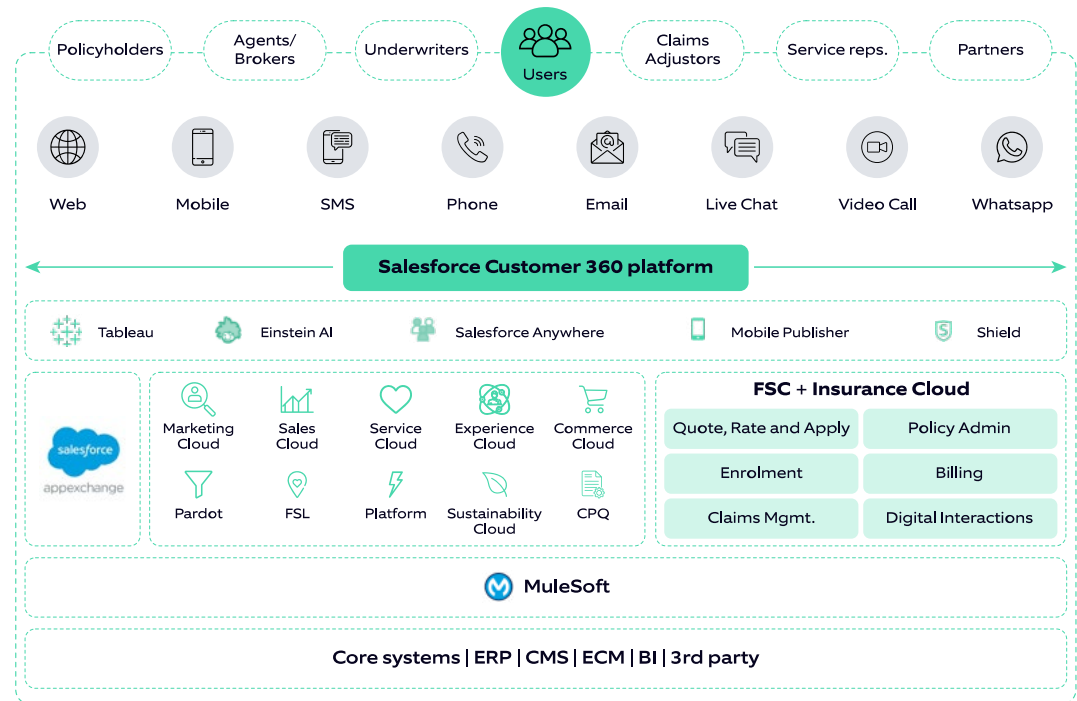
Policyholders
Agents/ Brokers
Underwriters
Users
Claims Adjustors
Service reps.
Partners

Web
Mobile
SMS
Phone
Email
Live Chat
Video Call
Whatsapp

Salesforce Customer 360 platform

Tableau
Einstein AI
Salesforce Anywhere
Mobile Publisher
Shield

salesforce
appexchange

Marketing Cloud
Sales Cloud
Service Cloud
Experience Cloud
Commerce Cloud
Pardot
FSL
Platform
Sustainability Cloud
CPQ

FSC + Insurance Cloud

| Quote, Rate and Apply | Policy Admin |
|---|---|
| Enrolment | Billing |
| Claims Mgmt. | Digital Interactions |

MuleSoft

Core systems | ERP | CMS | ECM | BI | 3rd party